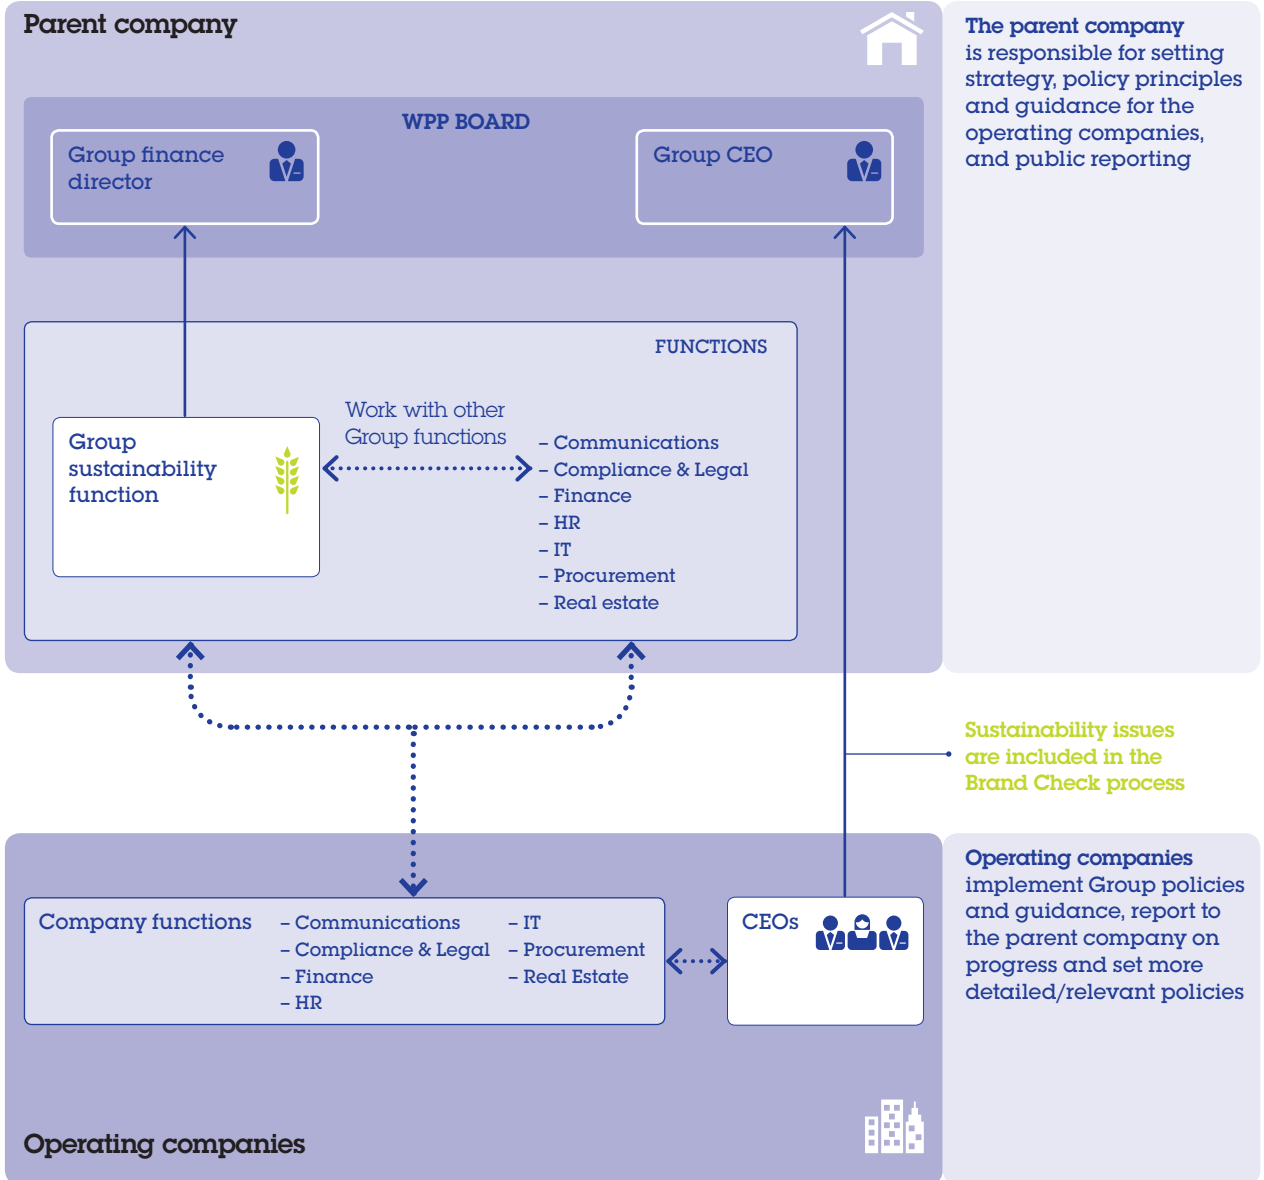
Parent company

WPP BOARD

Group finance director

Group CEO

FUNCTIONS

Group sustainability function

Work with other Group functions

– Communications
– Compliance & Legal
– Finance
– HR
– IT
– Procurement
– Real estate

The parent company is responsible for setting strategy, policy principles and guidance for the operating companies, and public reporting

Sustainability issues are included in the Brand Check process

Company functions

– Communications
– Compliance & Legal
– Finance
– HR

– IT
– Procurement
– Real Estate

CEOs

Operating companies implement Group policies and guidance, report to the parent company on progress and set more detailed/relevant policies

Operating companies